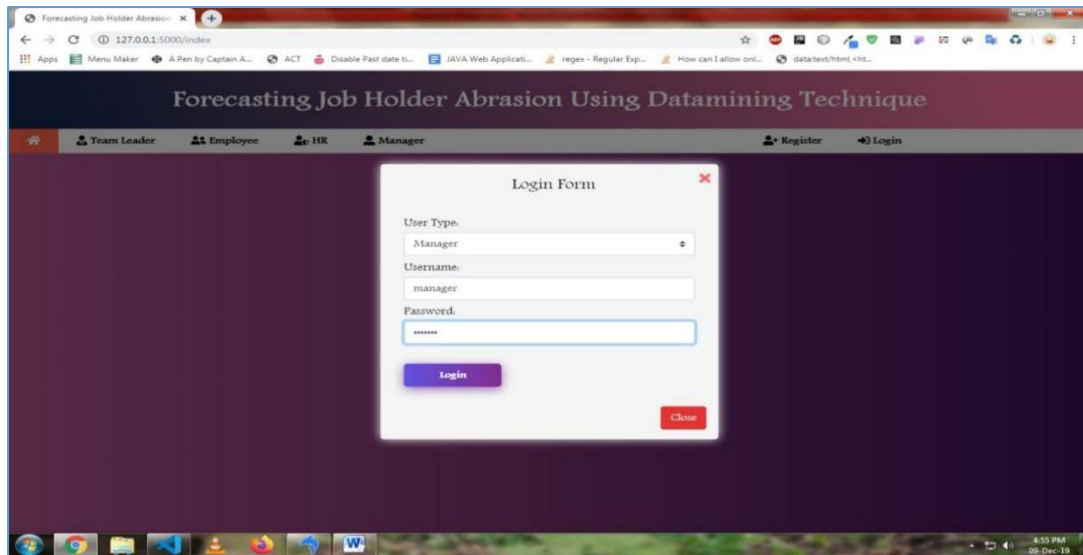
Forecasting Job Holder Abrasion ×

127.0.0.1:5000/index

Apps Menu Maker A Pen by Captain A... ACT Disable Past date ti... JAVA Web Applicati... regex - Regular Exp... How can I allow onl... data:text/html,<ht...

Forecasting Job Holder Abrasion Using Datamining Technique

Team Leader Employee HR Manager Register Login

Login Form

User Type:

Manager

Username:

manager

Password:

•••••••

Login

Close

4:55 PM
09-Dec-19